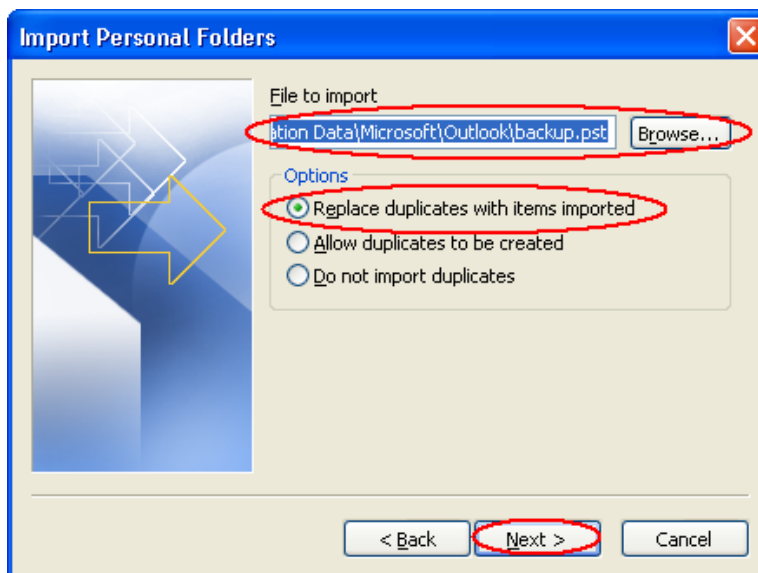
Import Personal Folders

File to import

ation Data\Microsoft\Outlook\backup.pst

Browse...

Options

Replace duplicates with items imported

Allow duplicates to be created

Do not import duplicates

< Back

Next >

Cancel